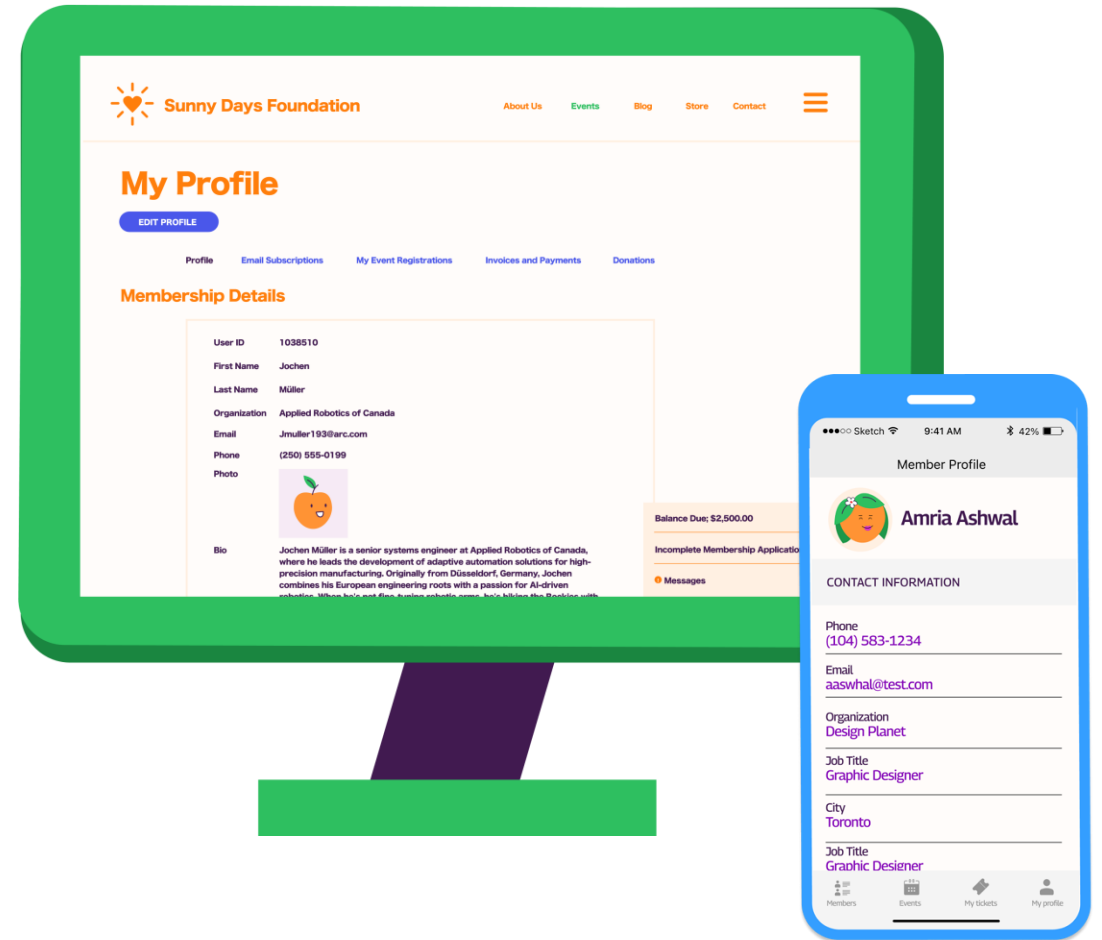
Sunny Days Foundation

About Us Events Blog Store Contact

My Profile

EDIT PROFILE

Profile Email Subscriptions My Event Registrations Invoices and Payments Donations

Membership Details

| | |
|---|---|
| User ID | 1038510 |
| First Name | Jochen |
| Last Name | Müller |
| Organization | Applied Robotics of Canada |
| Email | Jmuller193@arc.com |
| Phone | (250) 555-0199 |
| Photo | |
| Bio | Jochen Müller is a senior systems engineer at Applied Robotics of Canada, where he leads the development of adaptive automation solutions for high-precision manufacturing. Originally from Düsseldorf, Germany, Jochen combines his European engineering roots with a passion for AI-driven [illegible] |

Balance Due; $2,500.00

Incomplete Membership Applicatio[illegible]

Messages

●●●○○ Sketch 9:41 AM 42%

Member Profile

Amria Ashwal

CONTACT INFORMATION

Phone
(104) 583-1234

Email
aaswhal@test.com

Organization
Design Planet

Job Title
Graphic Designer

City
Toronto

Job Title
Graphic Designer

Members Events My tickets My profile